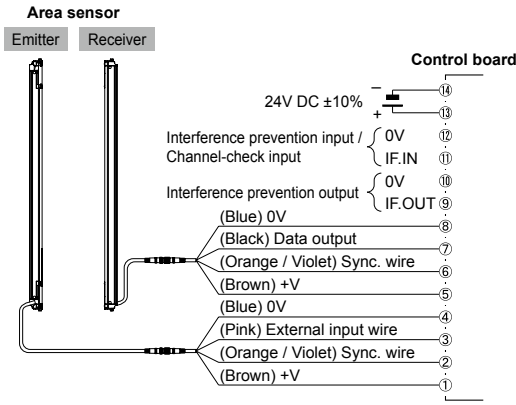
Area sensor

Emitter Receiver

Control board

−
+
24V DC ±10%

⑭
⑬

Interference prevention input / Channel-check input
0V
IF.IN
⑫
⑪

Interference prevention output
0V
IF.OUT
⑩
⑨

(Blue) 0V
⑧
(Black) Data output
⑦
(Orange / Violet) Sync. wire
⑥
(Brown) +V
⑤
(Blue) 0V
④
(Pink) External input wire
③
(Orange / Violet) Sync. wire
②
(Brown) +V
①